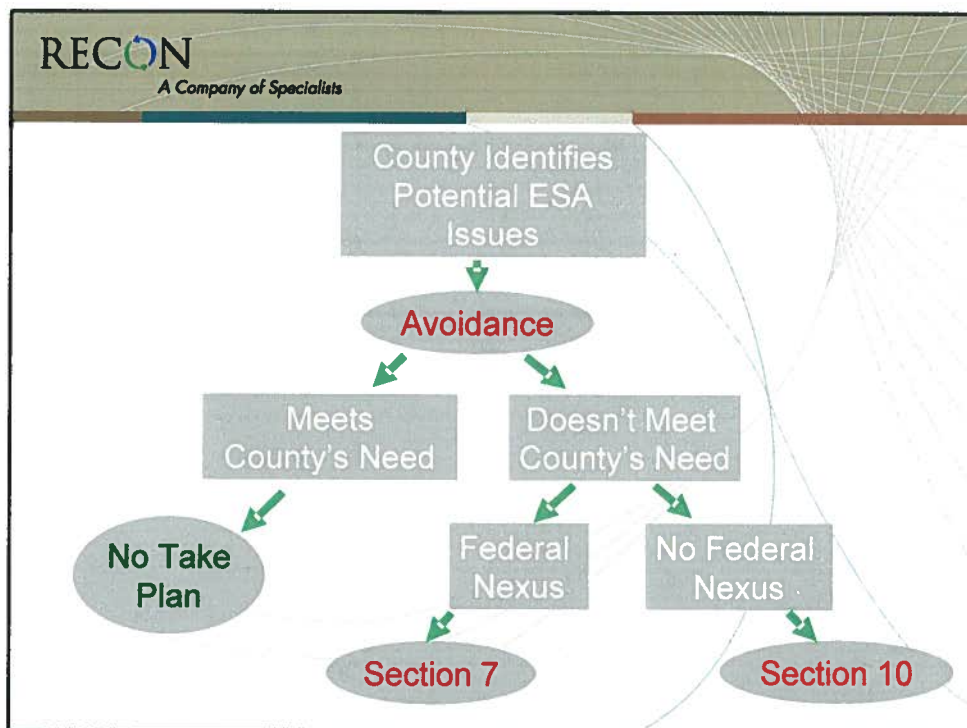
RECON
A Company of Specialists

County Identifies Potential ESA Issues

Avoidance

Meets County's Need

Doesn't Meet County's Need

No Take Plan

Federal Nexus

No Federal Nexus

Section 7

Section 10